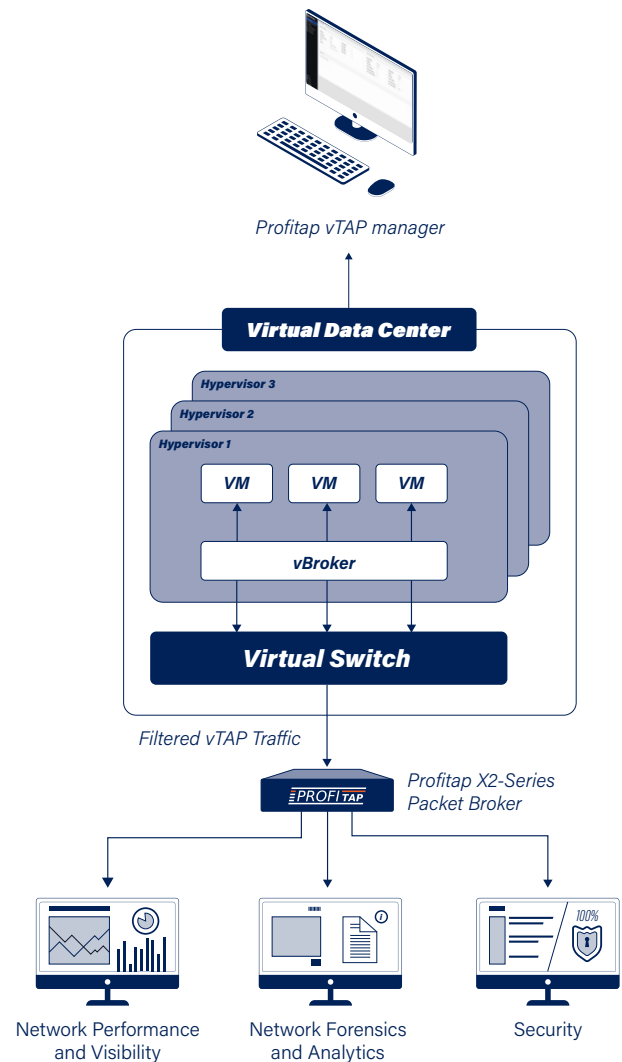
Profitap vTAP manager

Virtual Data Center

Hypervisor 3

Hypervisor 2

Hypervisor 1

VM

VM

VM

vBroker

Virtual Switch

Filtered vTAP Traffic

PROFITAP

Profitap X2-Series Packet Broker

100%

Network Performance and Visibility

Network Forensics and Analytics

Security